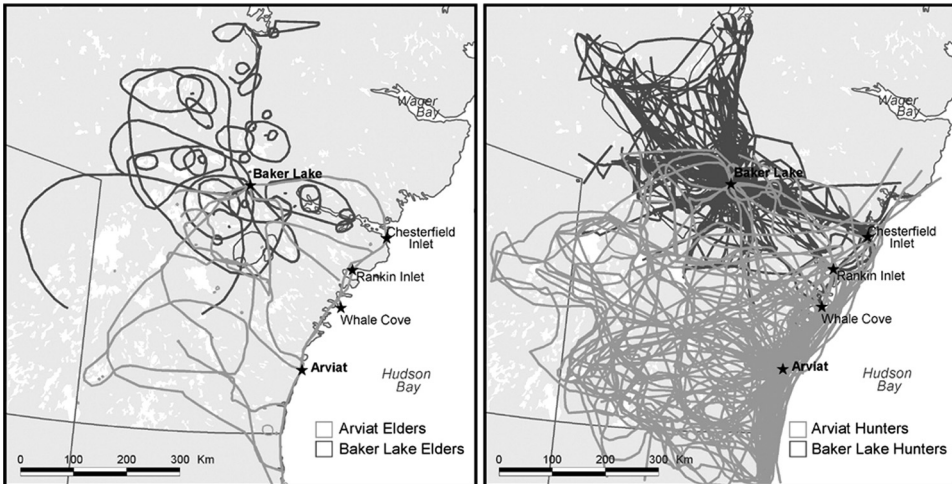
Wager Bay

Baker Lake

Chesterfield Inlet

Rankin Inlet

Whale Cove

Arviat

Hudson Bay

Arviat Elders
Baker Lake Elders

0 100 200 300 Km

Wager Bay

Baker Lake

Chesterfield Inlet

Rankin Inlet

Whale Cove

Arviat

Hudson Bay

Arviat Hunters
Baker Lake Hunters

0 100 200 300 Km